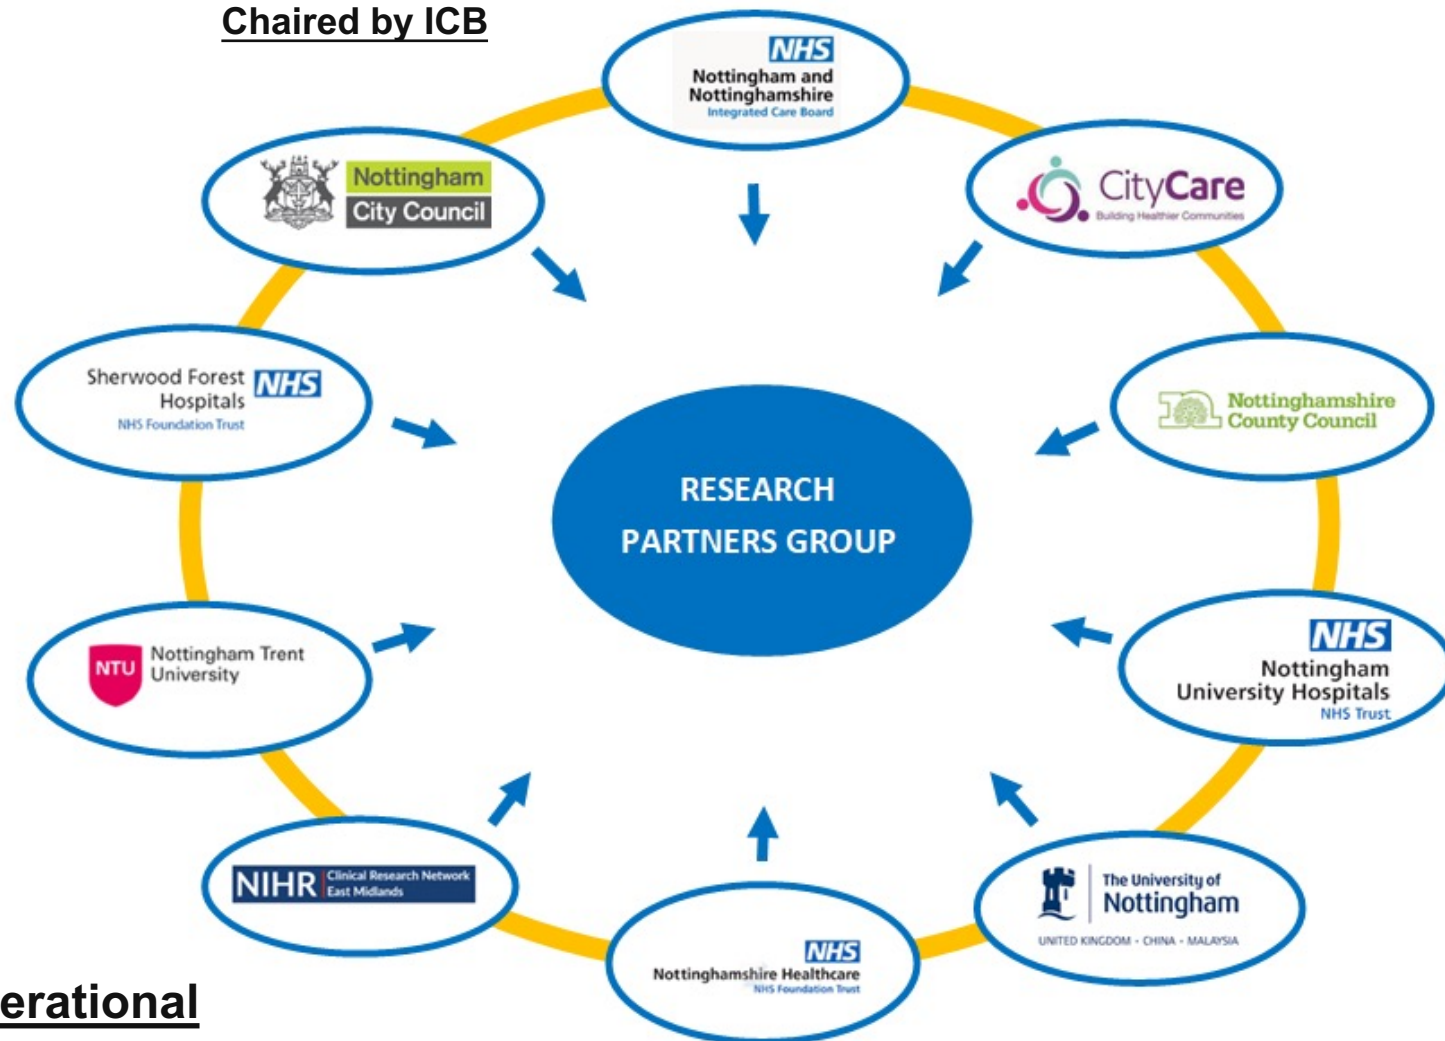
Chaired by ICB

NHS
Nottingham and Nottinghamshire
Integrated Care Board

CityCare
Building Healthier Communities

Nottinghamshire County Council

NHS
Nottingham University Hospitals
NHS Trust

The University of Nottingham
UNITED KINGDOM · CHINA · MALAYSIA

NHS
Nottinghamshire Healthcare
NHS Foundation Trust

NIHR Clinical Research Network East Midlands

NTU Nottingham Trent University

Sherwood Forest Hospitals NHS
NHS Foundation Trust

Nottingham City Council

RESEARCH PARTNERS GROUP

erational